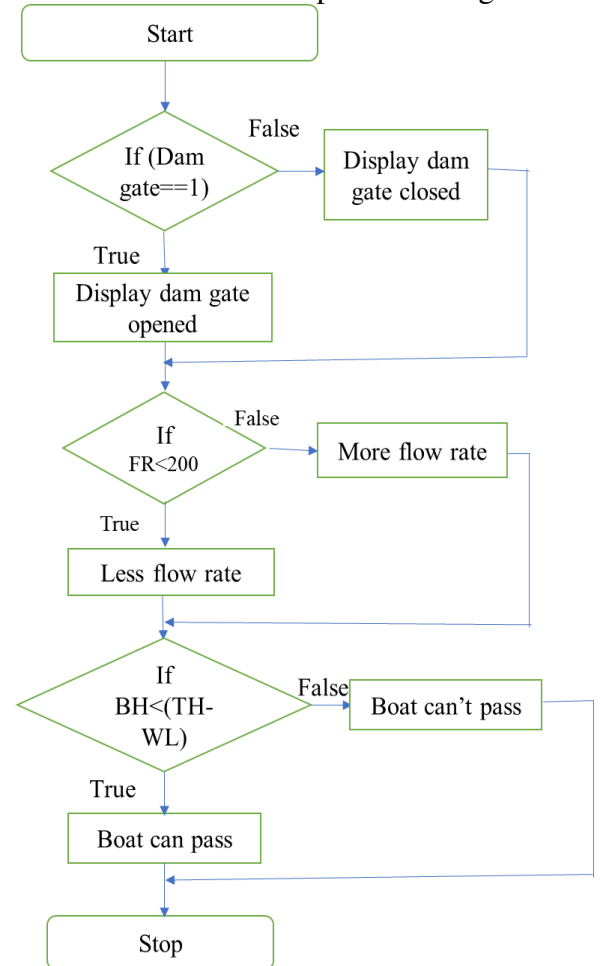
Start

If (Dam gate==1)

False

Display dam gate closed

True

Display dam gate opened

If FR<200

False

More flow rate

True

Less flow rate

If BH<(TH-WL)

False

Boat can't pass

True

Boat can pass

Stop